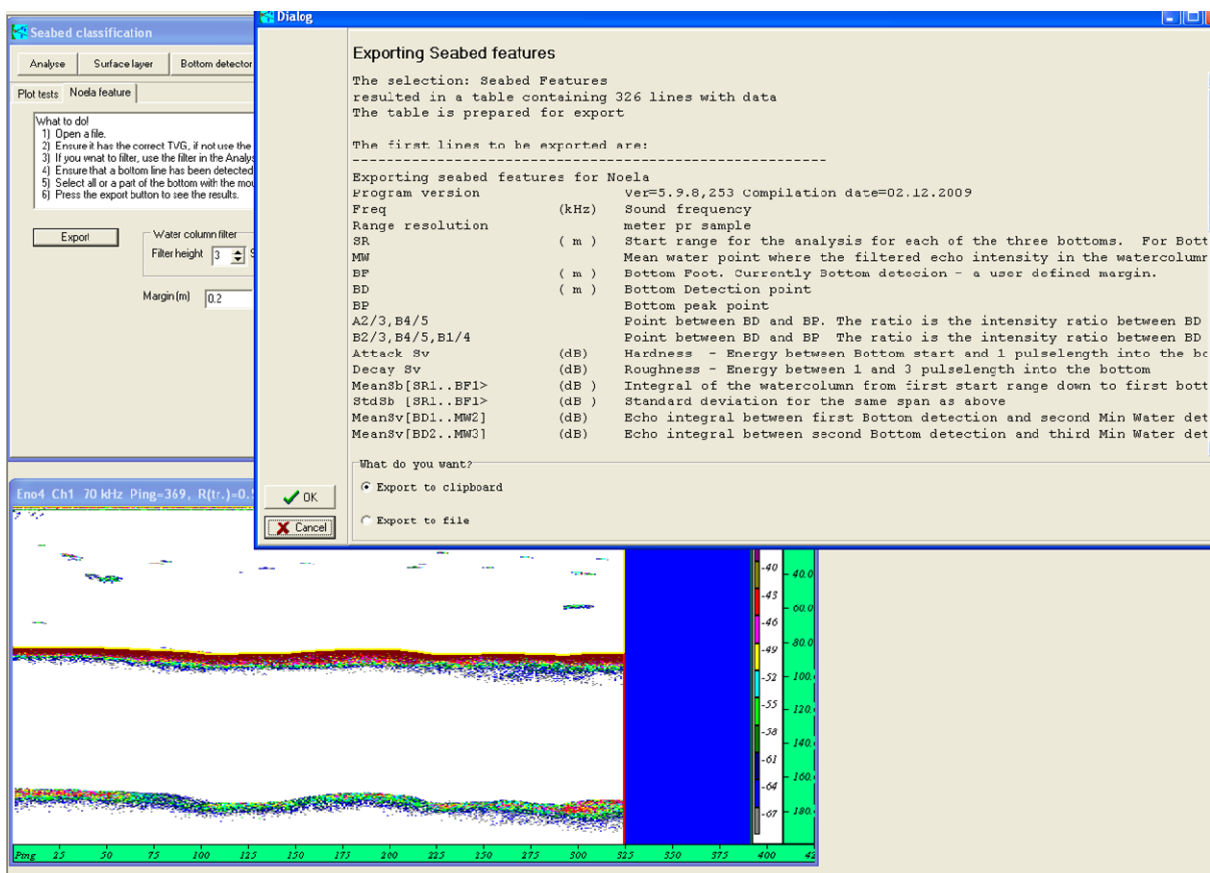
Seabed classification

Analyse | Surface layer | Bottom detector

Plot tests | Noela feature

What to do!
1) Open a file.
2) Ensure it has the correct TVG, if not use the
3) If you wnat to filter, use the filter in the Analys
4) Ensure that a bottom line has been detected
5) Select all or a part of the bottom with the mou
6) Press the export button to see the results.

Export

Water column filter
Filter height 3

Margin (m) 0.2

Dialog

Exporting Seabed features

The selection: Seabed Features
resulted in a table containing 326 lines with data
The table is prepared for export

The first lines to be exported are:
--------------------------------------------------------

Exporting seabed features for Noela

| | | |
|---|---|---|
| Program version | | Ver=5.9.8,253 Compilation date=02.12.2009 |
| Freq | (kHz) | Sound frequency |
| Range resolution | | meter pr sample |
| SR | ( m ) | Start range for the analysis for each of the three bottoms. For Bott |
| MW | | Mean water point where the filtered echo intensity in the watercolumn |
| BF | ( m ) | Bottom Foot. Currently Bottom detecion - a user defined margin. |
| BD | ( m ) | Bottom Detection point |
| BP | | Bottom peak point |
| A2/3,B4/5 | | Point between BD and BP. The ratio is the intensity ratio between BD |
| B2/3,B4/5,B1/4 | | Point between BD and BP The ratio is the intensity ratio between BD |
| Attack Sv | (dB) | Hardness - Energy between Bottom start and 1 pulselength into the bo |
| Decay Sv | (dB) | Roughness - Energy between 1 and 3 pulselength into the bottom |
| MeanSb[SR1..BF1> | (dB ) | Integral of the watercolumn from first start range down to first bott |
| StdSb [SR1..BF1> | (dB ) | Standard deviation for the same span as above |
| MeanSv[BD1..MW2] | (dB) | Echo integral between first Bottom detection and second Min Water det |
| MeanSv[BD2..MW3] | (dB) | Echo integral between second Bottom detection and third Min Water det |

What do you want?
Export to clipboard
Export to file

OK
Cancel

Eno4 Ch1 70 kHz Ping=369, R(tr.)=0.

-40 -43 -46 -49 -52 -55 -58 -61 -64 -67

40.0 60.0 80.0 100. 120. 140. 160. 180.

Ping 25 50 75 100 125 150 175 200 225 250 275 300 325 350 375 400 42